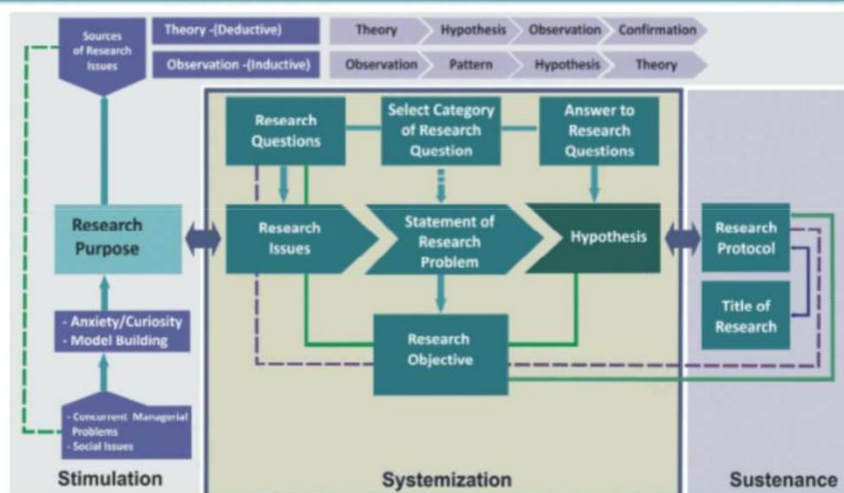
Sources of Research Issues

Theory -(Deductive)

Theory

Hypothesis

Observation

Confirmation

Observation -(Inductive)

Observation

Pattern

Hypothesis

Theory

Research Questions

Select Category of Research Question

Answer to Research Questions

Research Purpose

Research Issues

Statement of Research Problem

Hypothesis

Research Protocol

Title of Research

- Anxiety/Curiosity
- Model Building

Research Objective

- Concurrent Managerial Problems
- Social Issues

Stimulation

Systemization

Sustenance